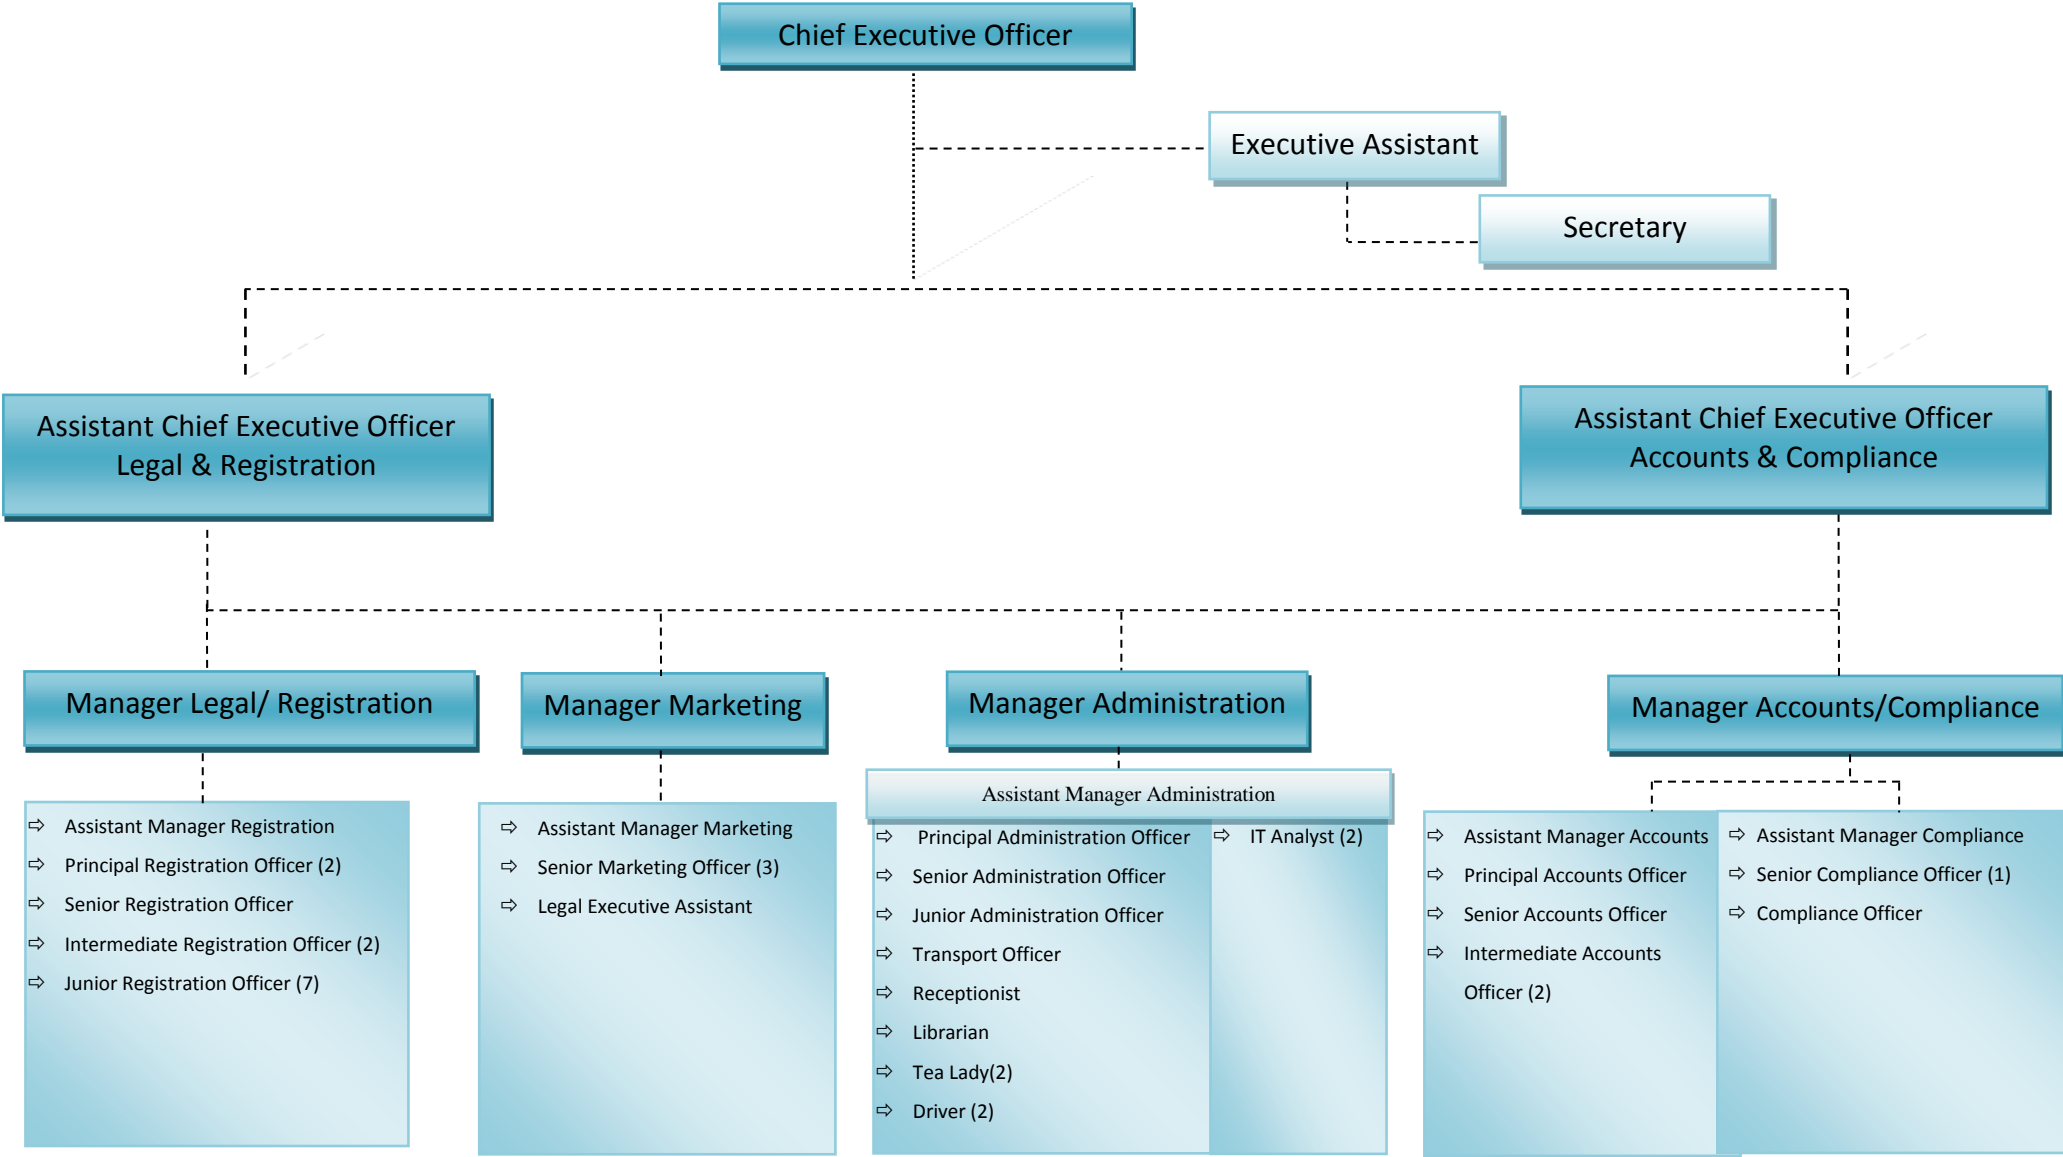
Chief Executive Officer

Executive Assistant

Secretary

Assistant Chief Executive Officer
Legal & Registration

Assistant Chief Executive Officer
Accounts & Compliance

Manager Legal/ Registration

Manager Marketing

Manager Administration

Manager Accounts/Compliance

⇨ Assistant Manager Registration
⇨ Principal Registration Officer (2)
⇨ Senior Registration Officer
⇨ Intermediate Registration Officer (2)
⇨ Junior Registration Officer (7)

⇨ Assistant Manager Marketing
⇨ Senior Marketing Officer (3)
⇨ Legal Executive Assistant

Assistant Manager Administration

⇨ Principal Administration Officer
⇨ Senior Administration Officer
⇨ Junior Administration Officer
⇨ Transport Officer
⇨ Receptionist
⇨ Librarian
⇨ Tea Lady(2)
⇨ Driver (2)

⇨ IT Analyst (2)

⇨ Assistant Manager Accounts
⇨ Principal Accounts Officer
⇨ Senior Accounts Officer
⇨ Intermediate Accounts Officer (2)

⇨ Assistant Manager Compliance
⇨ Senior Compliance Officer (1)
⇨ Compliance Officer